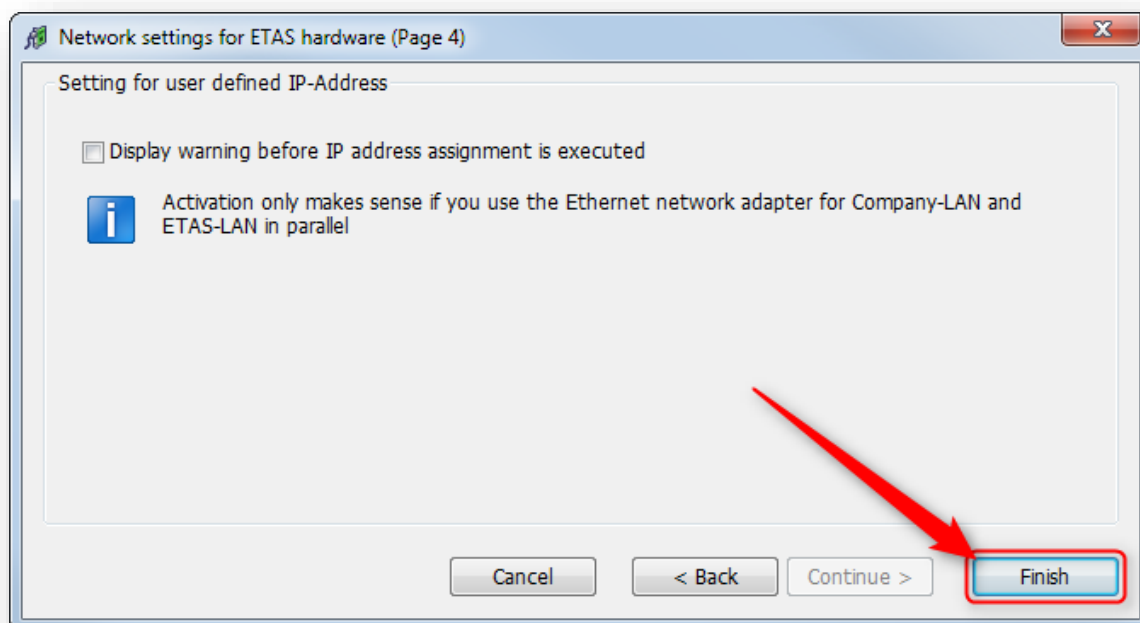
Network settings for ETAS hardware (Page 4)

Setting for user defined IP-Address

Display warning before IP address assignment is executed

Activation only makes sense if you use the Ethernet network adapter for Company-LAN and ETAS-LAN in parallel

Cancel

< Back

Continue >

Finish